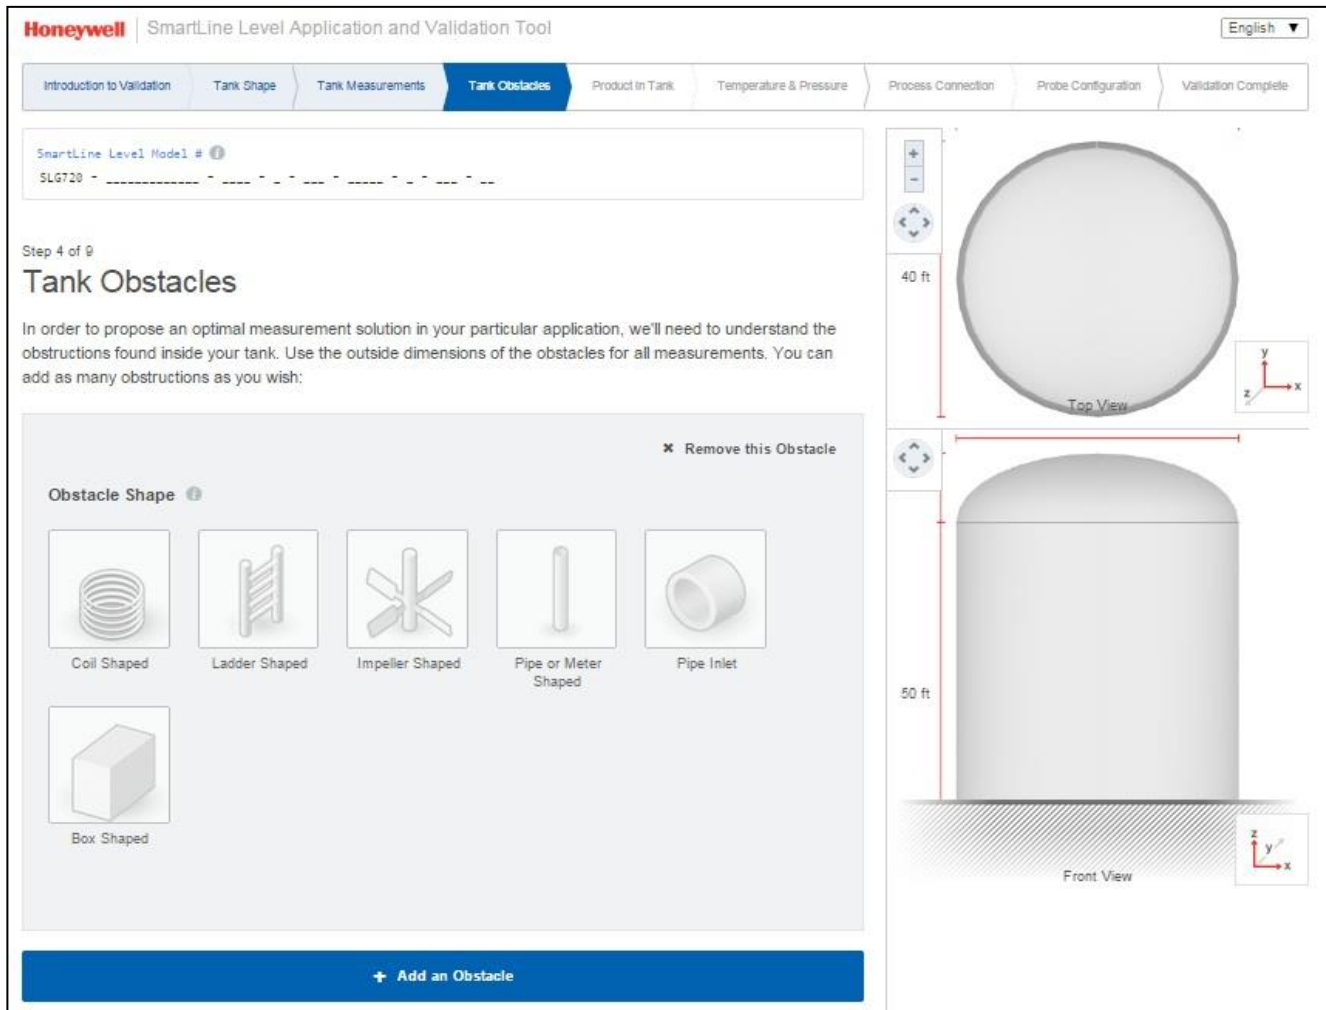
Honeywell | SmartLine Level Application and Validation Tool

English ▼

Introduction to Validation | Tank Shape | Tank Measurements | Tank Obstacles | Product in Tank | Temperature & Pressure | Process Connection | Probe Configuration | Validation Complete

SmartLine Level Model #

SLG720 - ____________ - ____ - _ - ___ - _____ - _ - ___ - __

Step 4 of 9

Tank Obstacles

In order to propose an optimal measurement solution in your particular application, we'll need to understand the obstructions found inside your tank. Use the outside dimensions of the obstacles for all measurements. You can add as many obstructions as you wish:

✖ Remove this Obstacle

Obstacle Shape

Coil Shaped

Ladder Shaped

Impeller Shaped

Pipe or Meter Shaped

Pipe Inlet

Box Shaped

+ Add an Obstacle

+
-

40 ft

y
z
x

Top View

50 ft

z
y
x

Front View